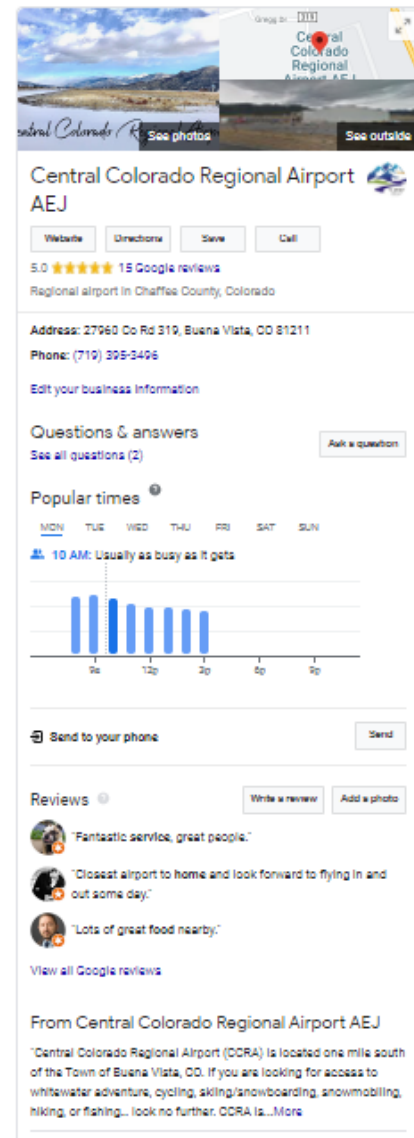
Gregg Dr 319

Central Colorado Regional Airport AEJ

Central Colorado Regional

See photos

See outside

Central Colorado Regional Airport AEJ

Website | Directions | Save | Call

5.0 ★★★★★ 15 Google reviews

Regional airport in Chaffee County, Colorado

Address: 27960 Co Rd 319, Buena Vista, CO 81211

Phone: (719) 395-3496

Edit your business information

Questions & answers

See all questions (2)

Ask a question

Popular times

MON TUE WED THU FRI SAT SUN

10 AM: Usually as busy as it gets

9a 12p 3p 6p 9p

Send to your phone

Send

Reviews

Write a review

Add a photo

"Fantastic service, great people."

"Closest airport to home and look forward to flying in and out some day."

"Lots of great food nearby."

View all Google reviews

From Central Colorado Regional Airport AEJ

"Central Colorado Regional Airport (CCRA) is located one mile south of the Town of Buena Vista, CO. If you are looking for access to whitewater adventure, cycling, skiing/snowboarding, snowmobiling, hiking, or fishing... look no further. CCRA is...More